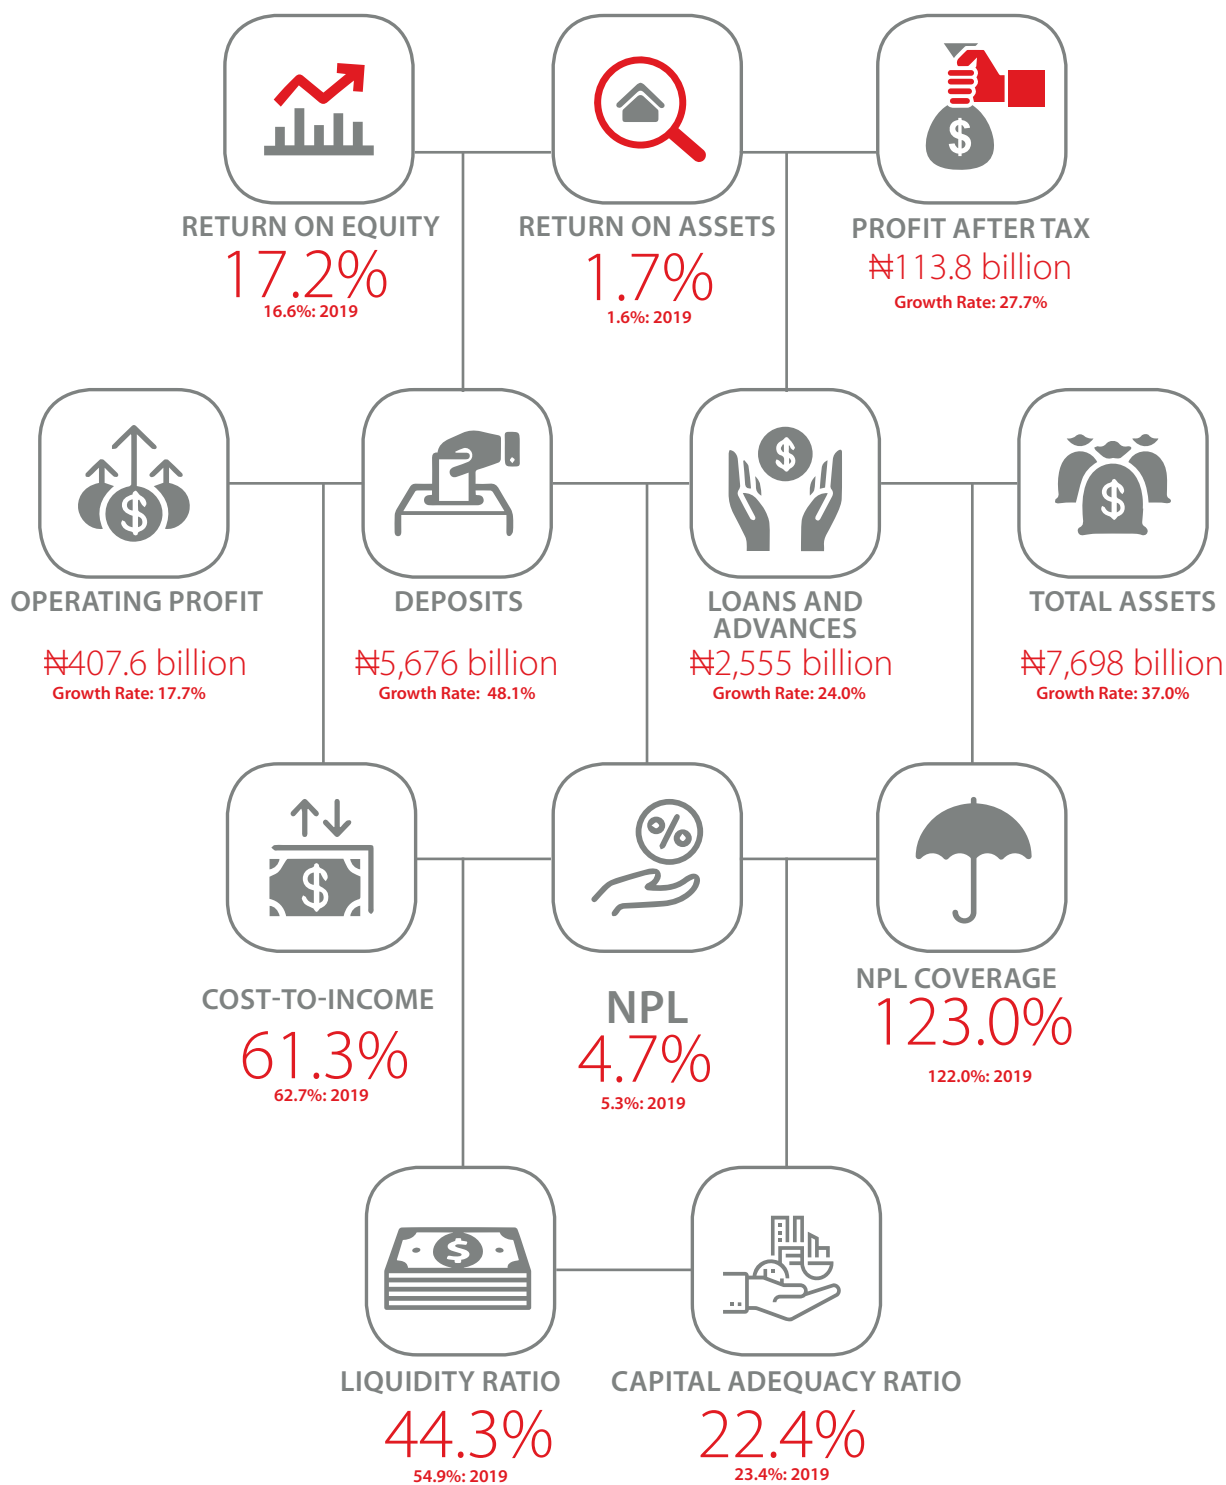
RETURN ON EQUITY
17.2%
16.6%: 2019

RETURN ON ASSETS
1.7%
1.6%: 2019

PROFIT AFTER TAX
₦113.8 billion
Growth Rate: 27.7%

OPERATING PROFIT
₦407.6 billion
Growth Rate: 17.7%

DEPOSITS
₦5,676 billion
Growth Rate: 48.1%

LOANS AND ADVANCES
₦2,555 billion
Growth Rate: 24.0%

TOTAL ASSETS
₦7,698 billion
Growth Rate: 37.0%

COST-TO-INCOME
61.3%
62.7%: 2019

NPL
4.7%
5.3%: 2019

NPL COVERAGE
123.0%
122.0%: 2019

LIQUIDITY RATIO
44.3%
54.9%: 2019

CAPITAL ADEQUACY RATIO
22.4%
23.4%: 2019